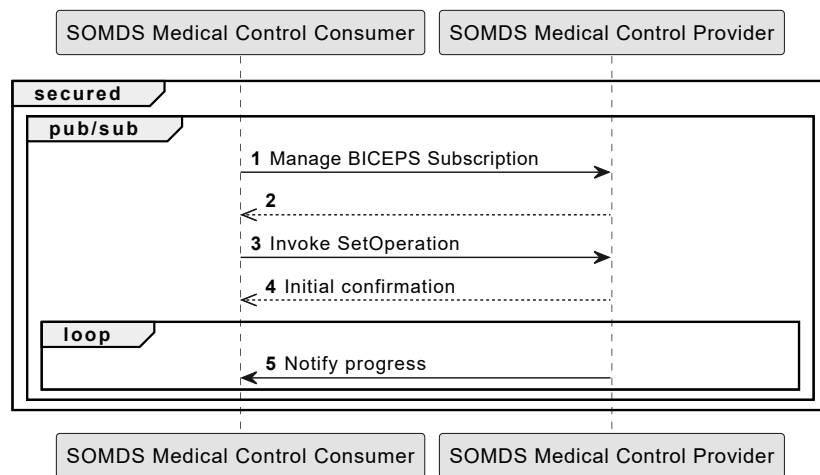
SOMDS Medical Control Consumer

SOMDS Medical Control Provider

secured

pub/sub

1 Manage BICEPS Subscription

2

3 Invoke SetOperation

4 Initial confirmation

loop

5 Notify progress

SOMDS Medical Control Consumer

SOMDS Medical Control Provider